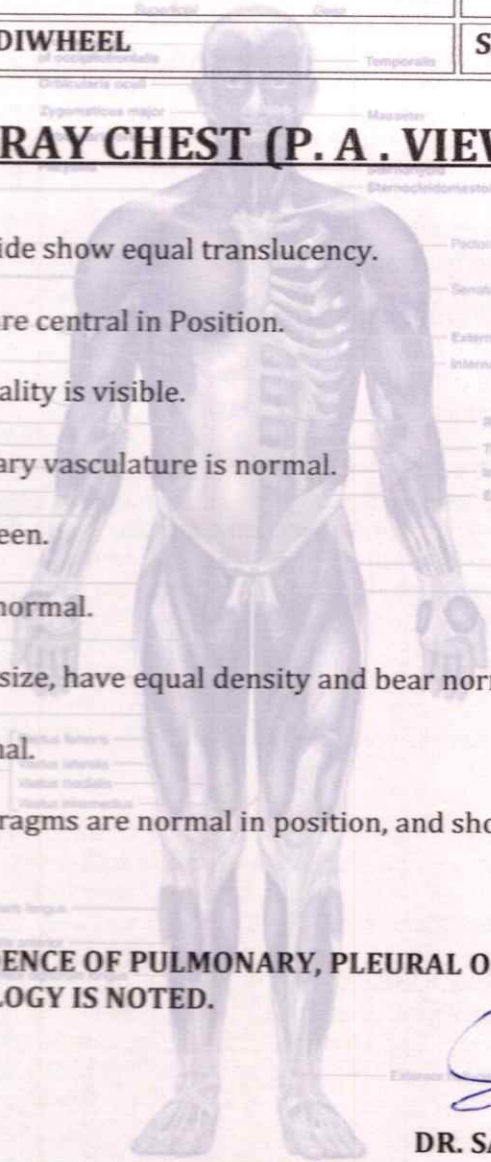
DIWHEEL

S

RAY CHEST (P. A . VIEW

ide show equal translucency.

re central in Position.

ality is visible.

ary vasculature is normal.

een.

normal.

size, have equal density and bear nor

al.

ragms are normal in position, and sho

ENCE OF PULMONARY, PLEURAL O
LOGY IS NOTED.

DR. S

Superficial

Deep

of occipitofrontalis

Temporalis

Orbicularis oculi

Zygomaticus major

Masseter

Platysma

Sternohyoid

Sternocleidomastoid

Pectora

Serratu

Extern

Interna

Rectus femoris

Vastus lateralis

Vastus medialis

Vastus intermedius

Extensor